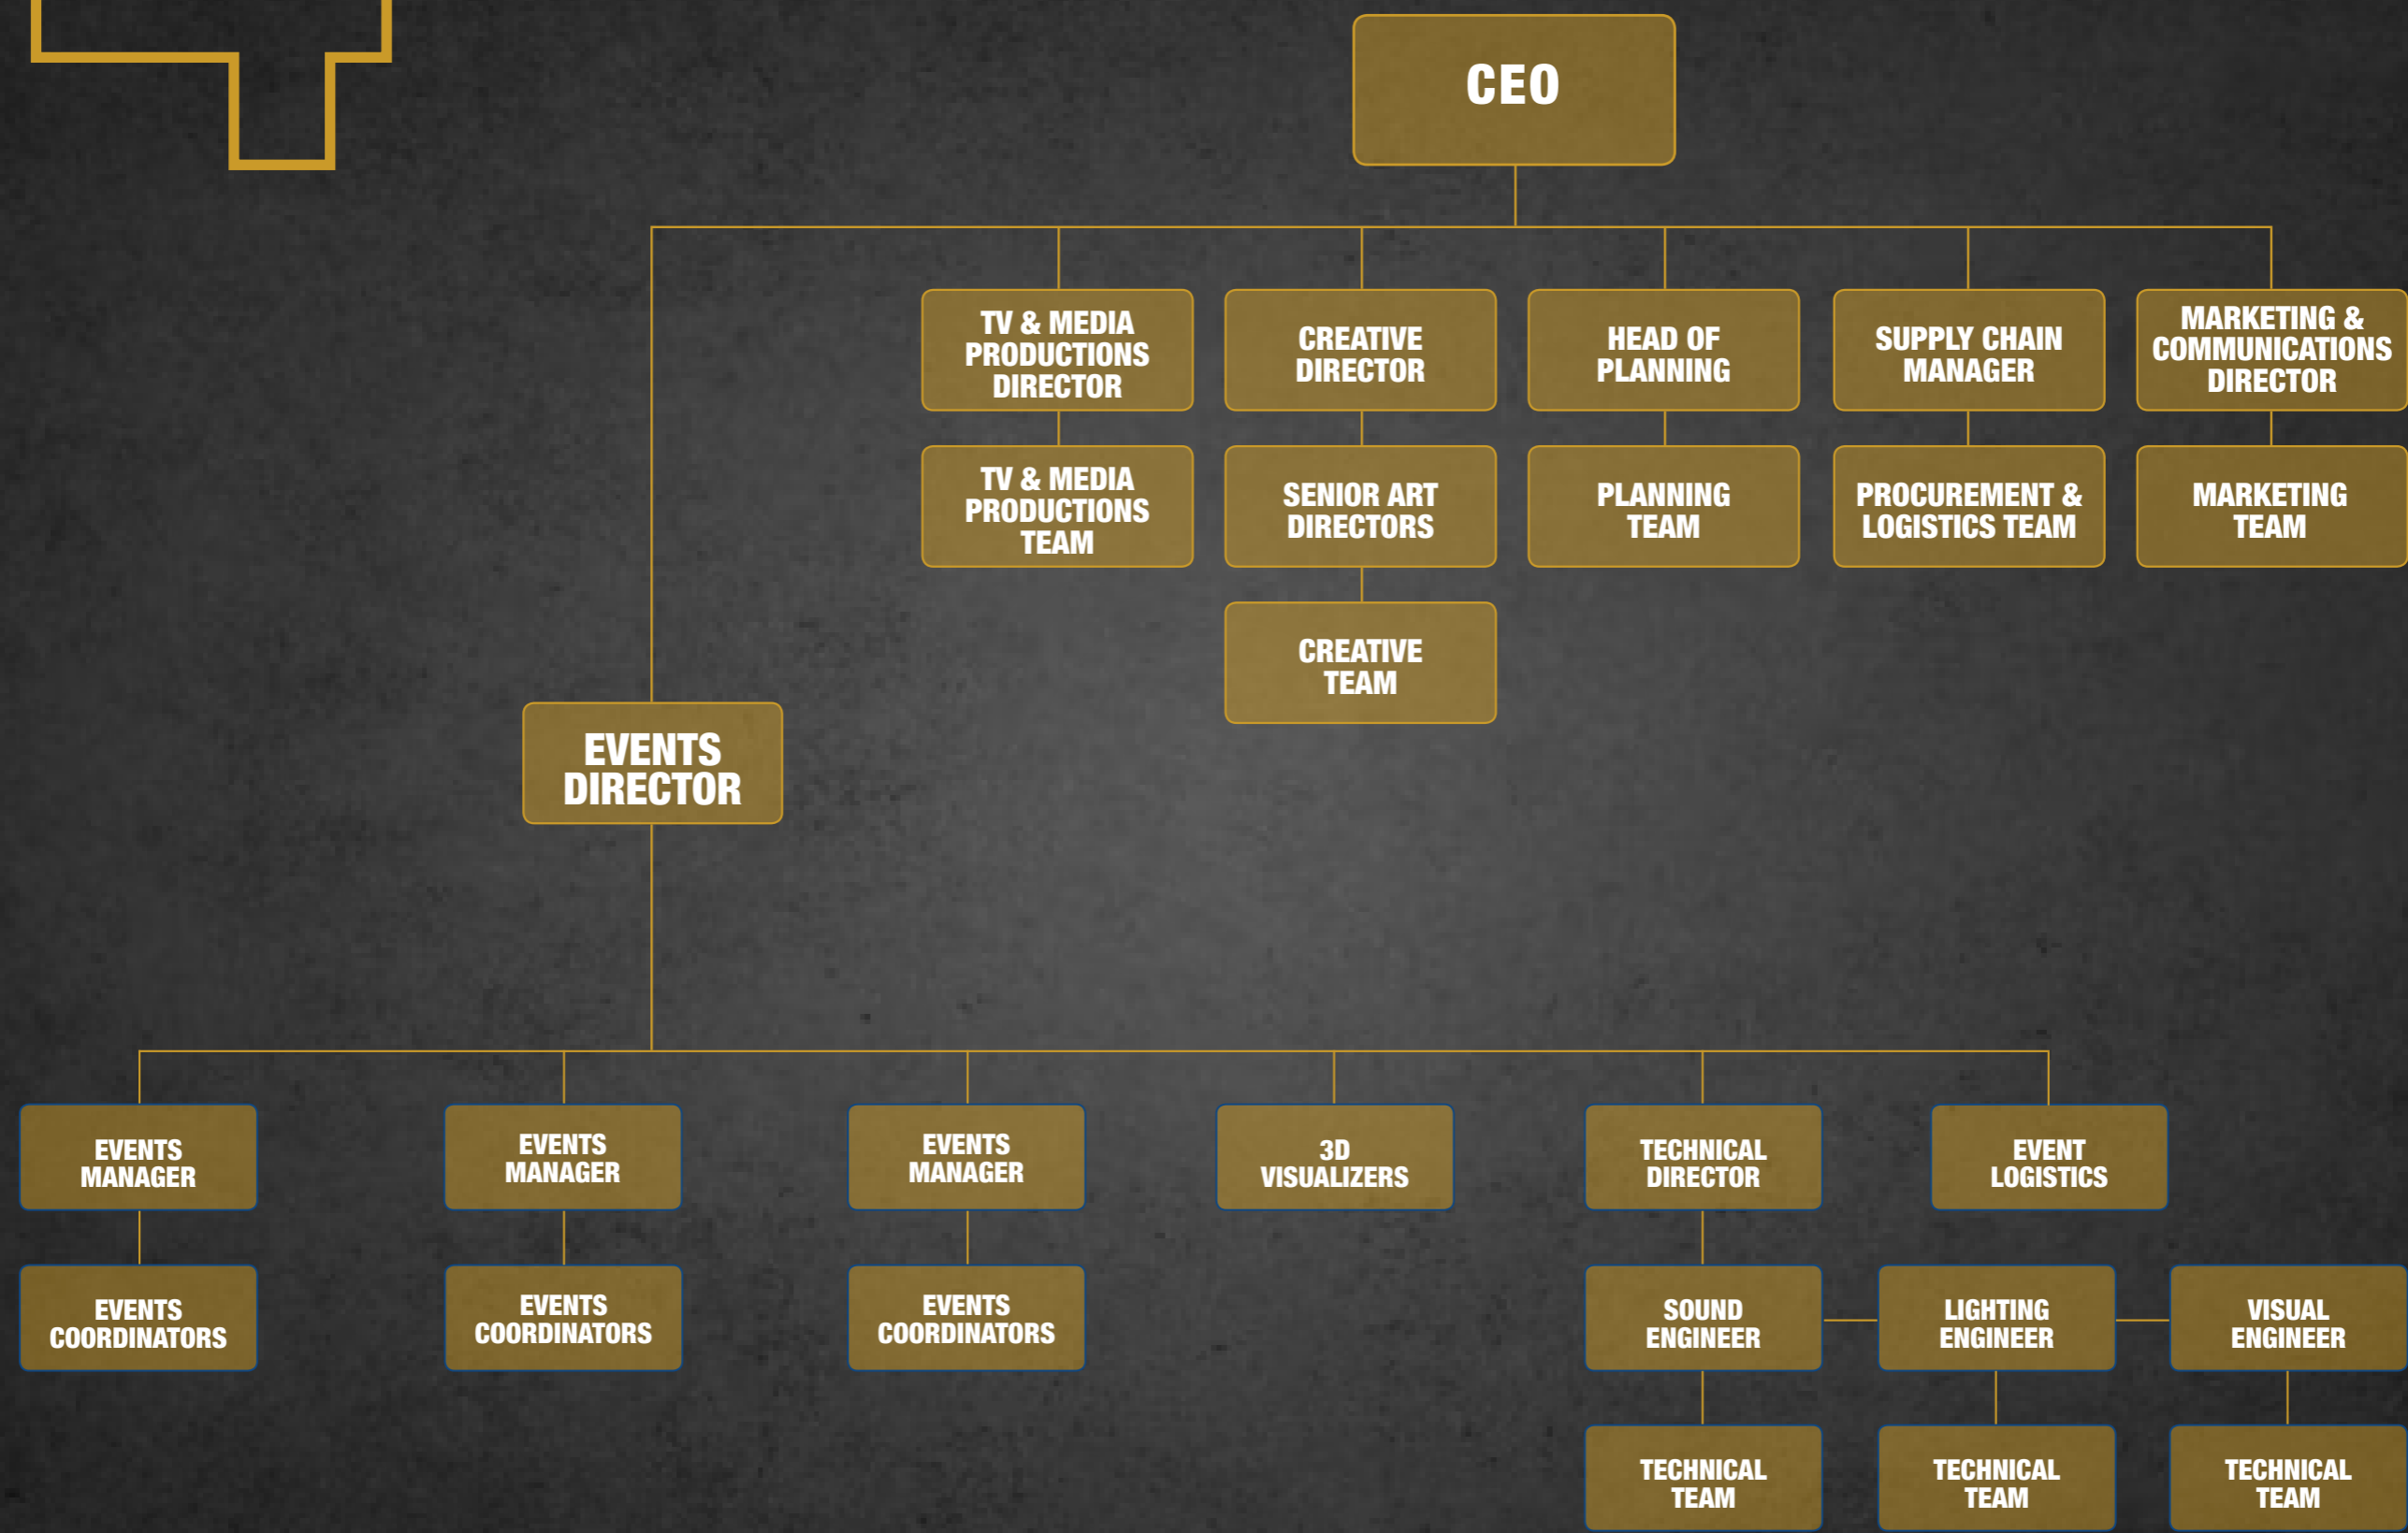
CEO

TV & MEDIA PRODUCTIONS DIRECTOR

TV & MEDIA PRODUCTIONS TEAM

CREATIVE DIRECTOR

SENIOR ART DIRECTORS

CREATIVE TEAM

HEAD OF PLANNING

PLANNING TEAM

SUPPLY CHAIN MANAGER

PROCUREMENT & LOGISTICS TEAM

MARKETING & COMMUNICATIONS DIRECTOR

MARKETING TEAM

EVENTS DIRECTOR

EVENTS MANAGER

EVENTS COORDINATORS

EVENTS MANAGER

EVENTS COORDINATORS

EVENTS MANAGER

EVENTS COORDINATORS

3D VISUALIZERS

TECHNICAL DIRECTOR

EVENT LOGISTICS

SOUND ENGINEER

LIGHTING ENGINEER

VISUAL ENGINEER

TECHNICAL TEAM

TECHNICAL TEAM

TECHNICAL TEAM